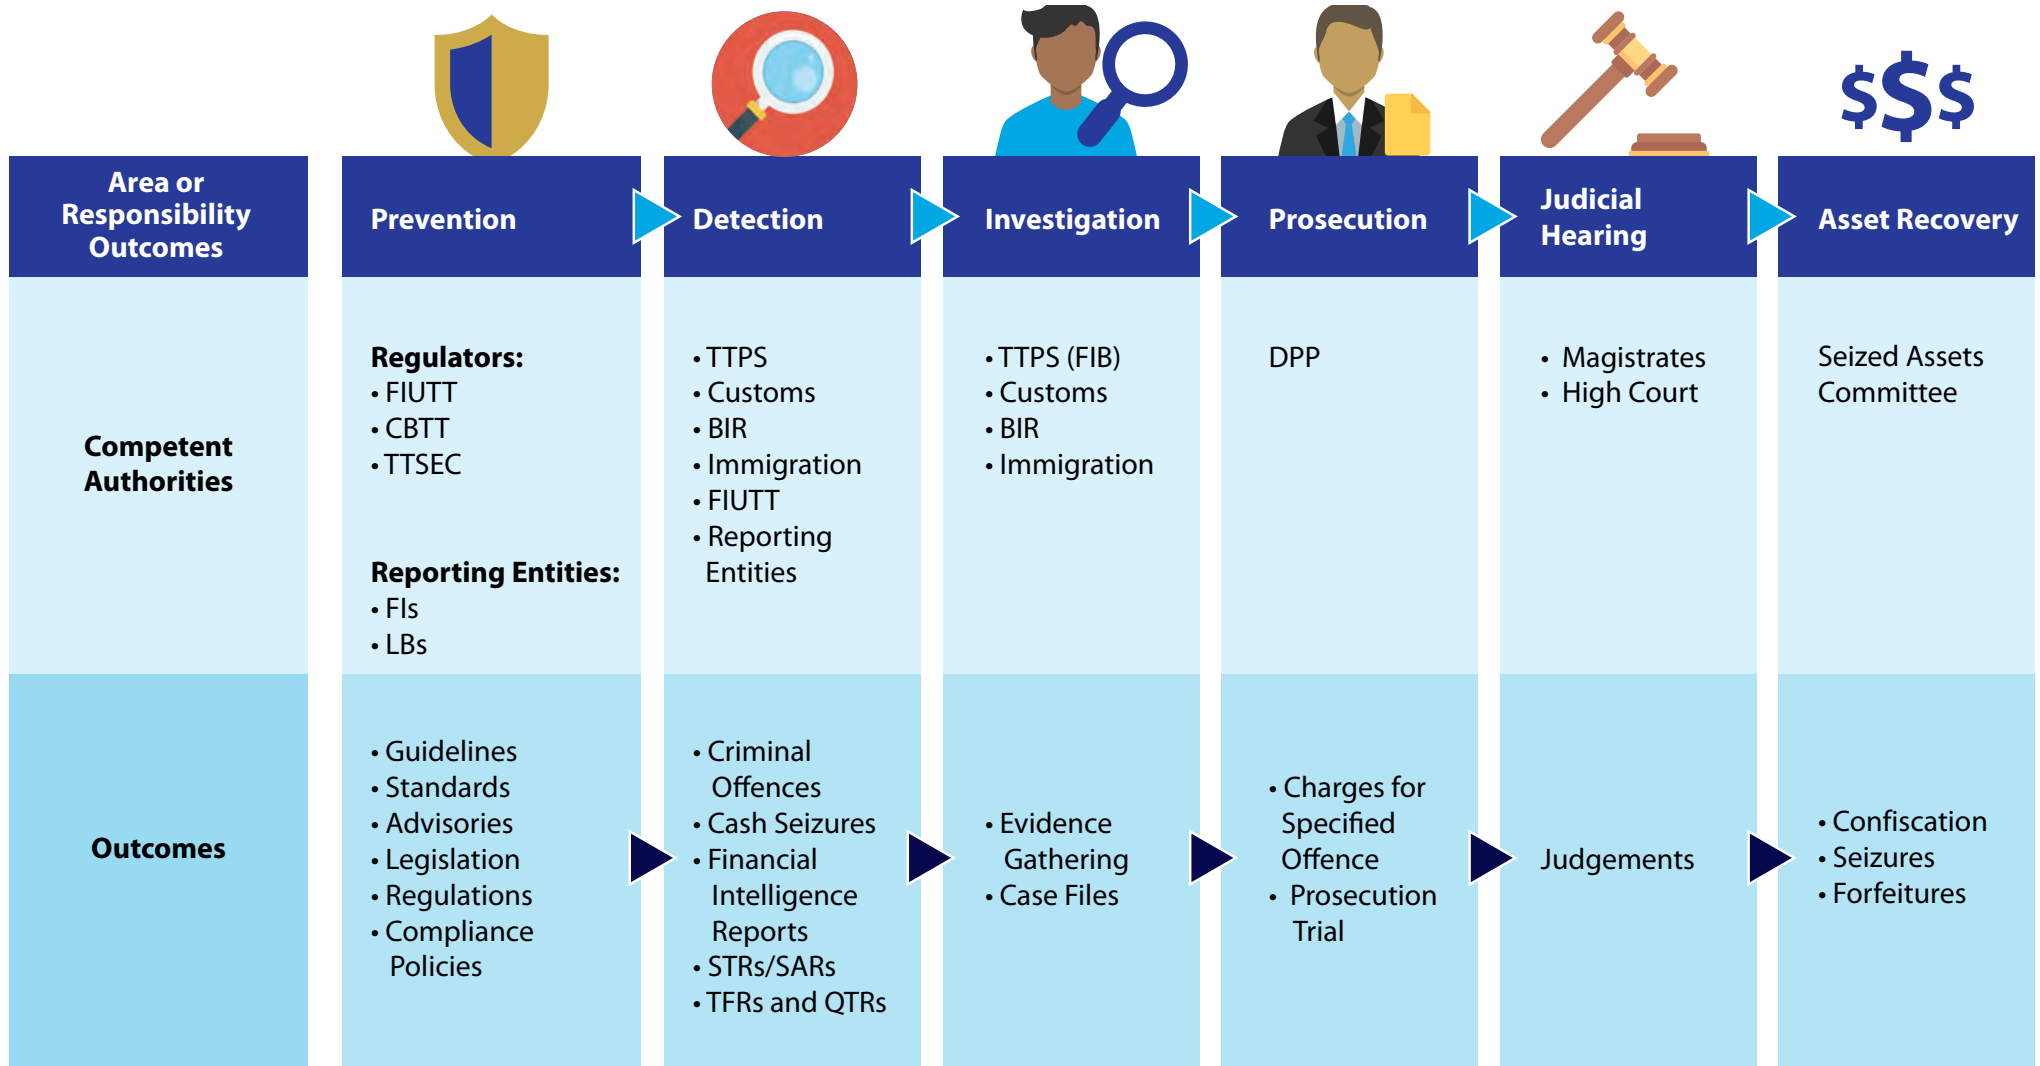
$\$\$\$$

| Area or Responsibility Outcomes | Prevention | Detection | Investigation | Prosecution | Judicial Hearing | Asset Recovery |
|---|---|---|---|---|---|---|
| Competent Authorities | **Regulators:** • FIUTT • CBTT • TTSEC **Reporting Entities:** • FIs • LBs | • TTPS • Customs • BIR • Immigration • FIUTT • Reporting Entities | • TTPS (FIB) • Customs • BIR • Immigration | DPP | • Magistrates • High Court | Seized Assets Committee |
| Outcomes | • Guidelines • Standards • Advisories • Legislation • Regulations • Compliance Policies | • Criminal Offences • Cash Seizures • Financial Intelligence Reports • STRs/SARs • TFRs and QTRs | • Evidence Gathering • Case Files | • Charges for Specified Offence • Prosecution Trial | Judgements | • Confiscation • Seizures • Forfeitures |